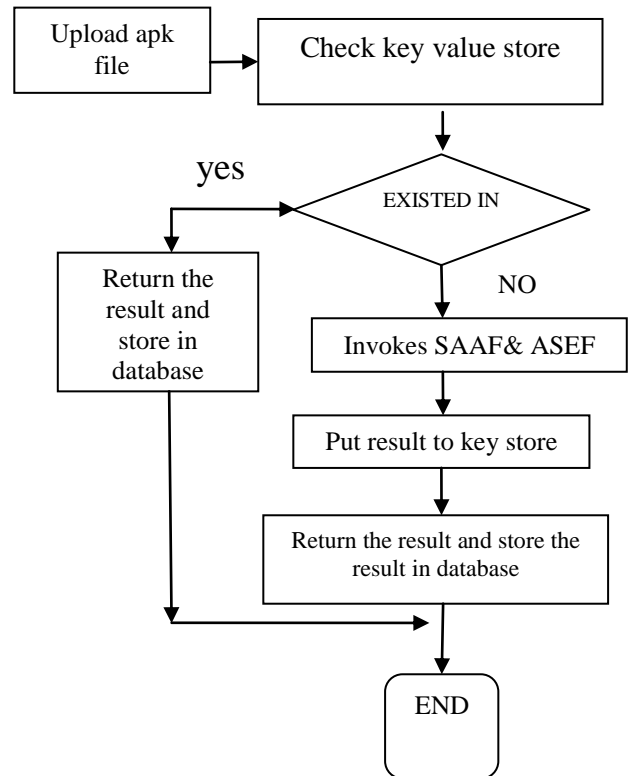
Upload apk file

Check key value store

yes

EXISTED IN

NO

Return the result and store in database

Invokes SAAF& ASEF

Put result to key store

Return the result and store the result in database

END